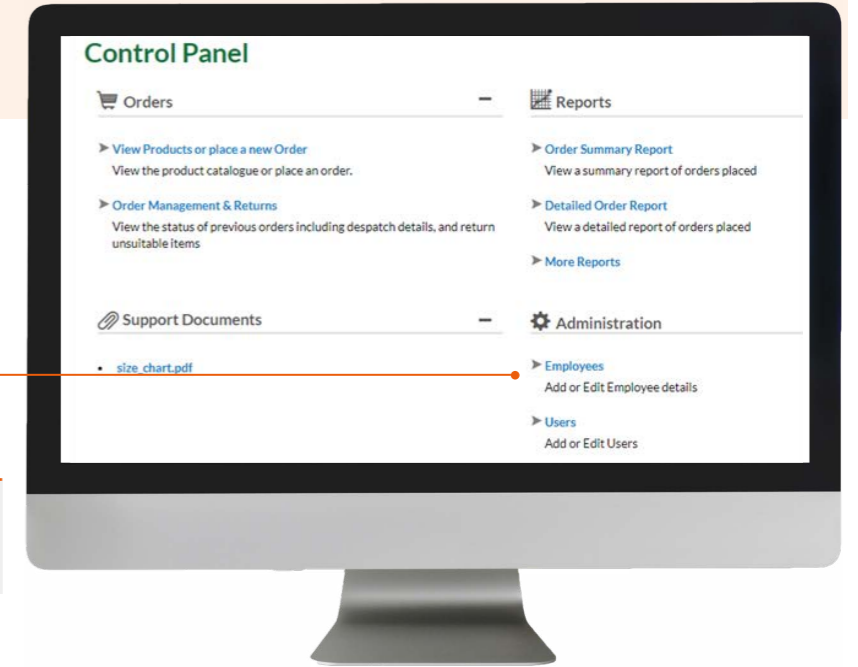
Control Panel

Orders –

➤ View Products or place a new Order
View the product catalogue or place an order.

➤ Order Management & Returns
View the status of previous orders including despatch details, and return unsuitable items

Support Documents –

• size_chart.pdf

Reports

➤ Order Summary Report
View a summary report of orders placed

➤ Detailed Order Report
View a detailed report of orders placed

➤ More Reports

Administration

➤ Employees
Add or Edit Employee details

➤ Users
Add or Edit Users